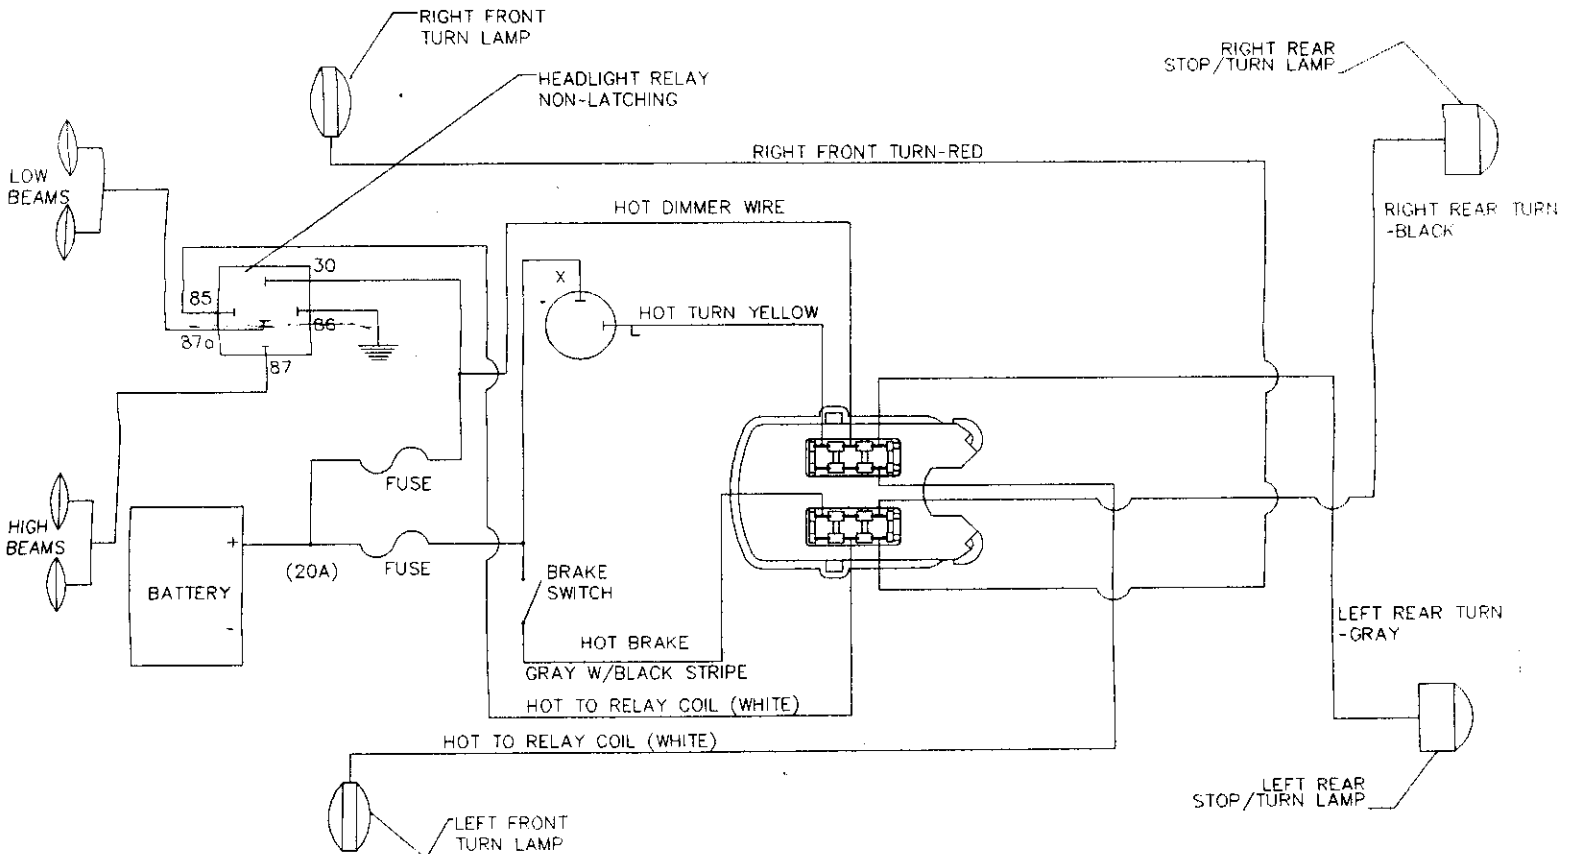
RIGHT FRONT TURN LAMP

HEADLIGHT RELAY NON-LATCHING

RIGHT REAR STOP/TURN LAMP

LOW BEAMS

RIGHT FRONT TURN-RED

HOT DIMMER WIRE

RIGHT REAR TURN -BLACK

30

85

X

HOT TURN YELLOW

86

87a

L

87

FUSE

HIGH BEAMS

+

BATTERY

-

(20A)

FUSE

BRAKE SWITCH

HOT BRAKE

GRAY W/BLACK STRIPE

HOT TO RELAY COIL (WHITE)

LEFT REAR TURN -GRAY

HOT TO RELAY COIL (WHITE)

LEFT REAR STOP/TURN LAMP

LEFT FRONT TURN LAMP